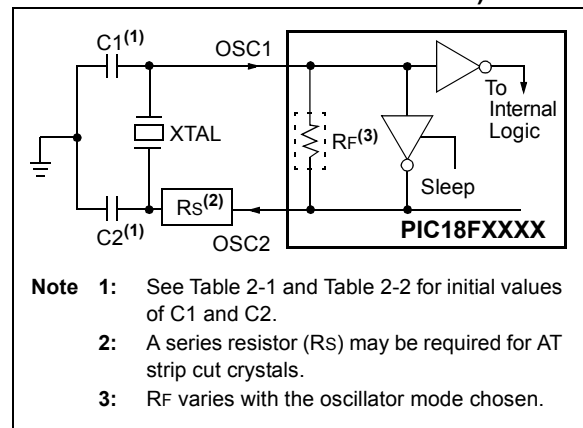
C1$^{(1)}$
OSC1
To Internal Logic
XTAL
RF$^{(3)}$
Sleep
RS$^{(2)}$
C2$^{(1)}$
OSC2
PIC18FXXXX

Note 1: See Table 2-1 and Table 2-2 for initial values of C1 and C2.

2: A series resistor (RS) may be required for AT strip cut crystals.

3: RF varies with the oscillator mode chosen.